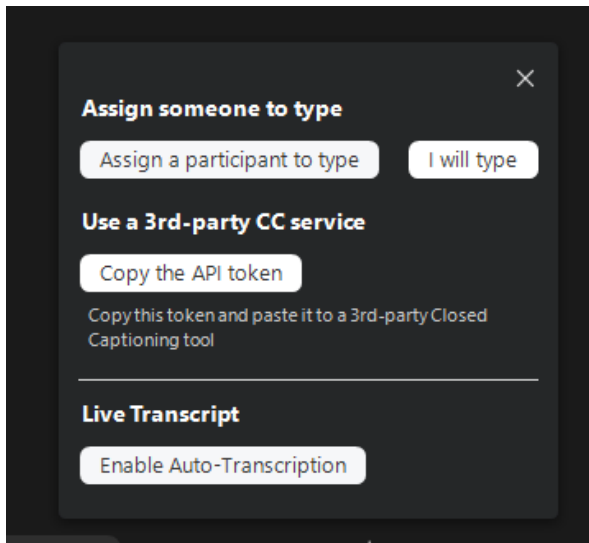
×

Assign someone to type

Assign a participant to type

I will type

Use a 3rd-party CC service

Copy the API token

Copy this token and paste it to a 3rd-party Closed Captioning tool

Live Transcript

Enable Auto-Transcription